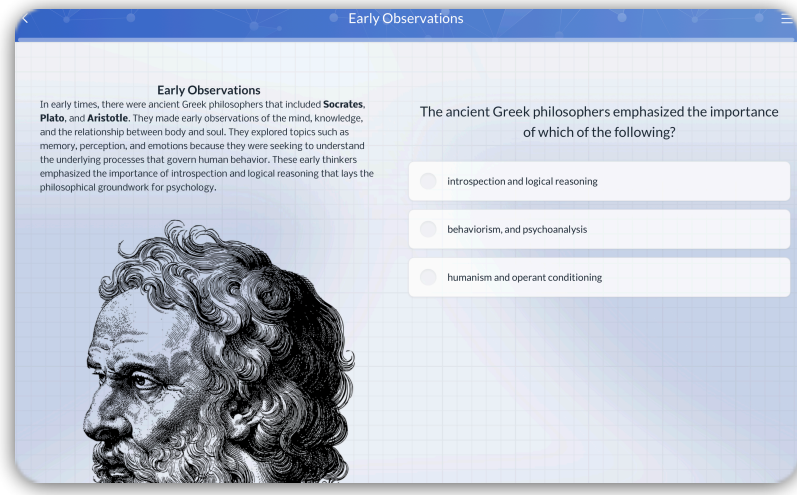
Early Observations

Early Observations
In early times, there were ancient Greek philosophers that included **Socrates**, **Plato**, and **Aristotle**. They made early observations of the mind, knowledge, and the relationship between body and soul. They explored topics such as memory, perception, and emotions because they were seeking to understand the underlying processes that govern human behavior. These early thinkers emphasized the importance of introspection and logical reasoning that lays the philosophical groundwork for psychology.

The ancient Greek philosophers emphasized the importance of which of the following?

introspection and logical reasoning

behaviorism, and psychoanalysis

humanism and operant conditioning